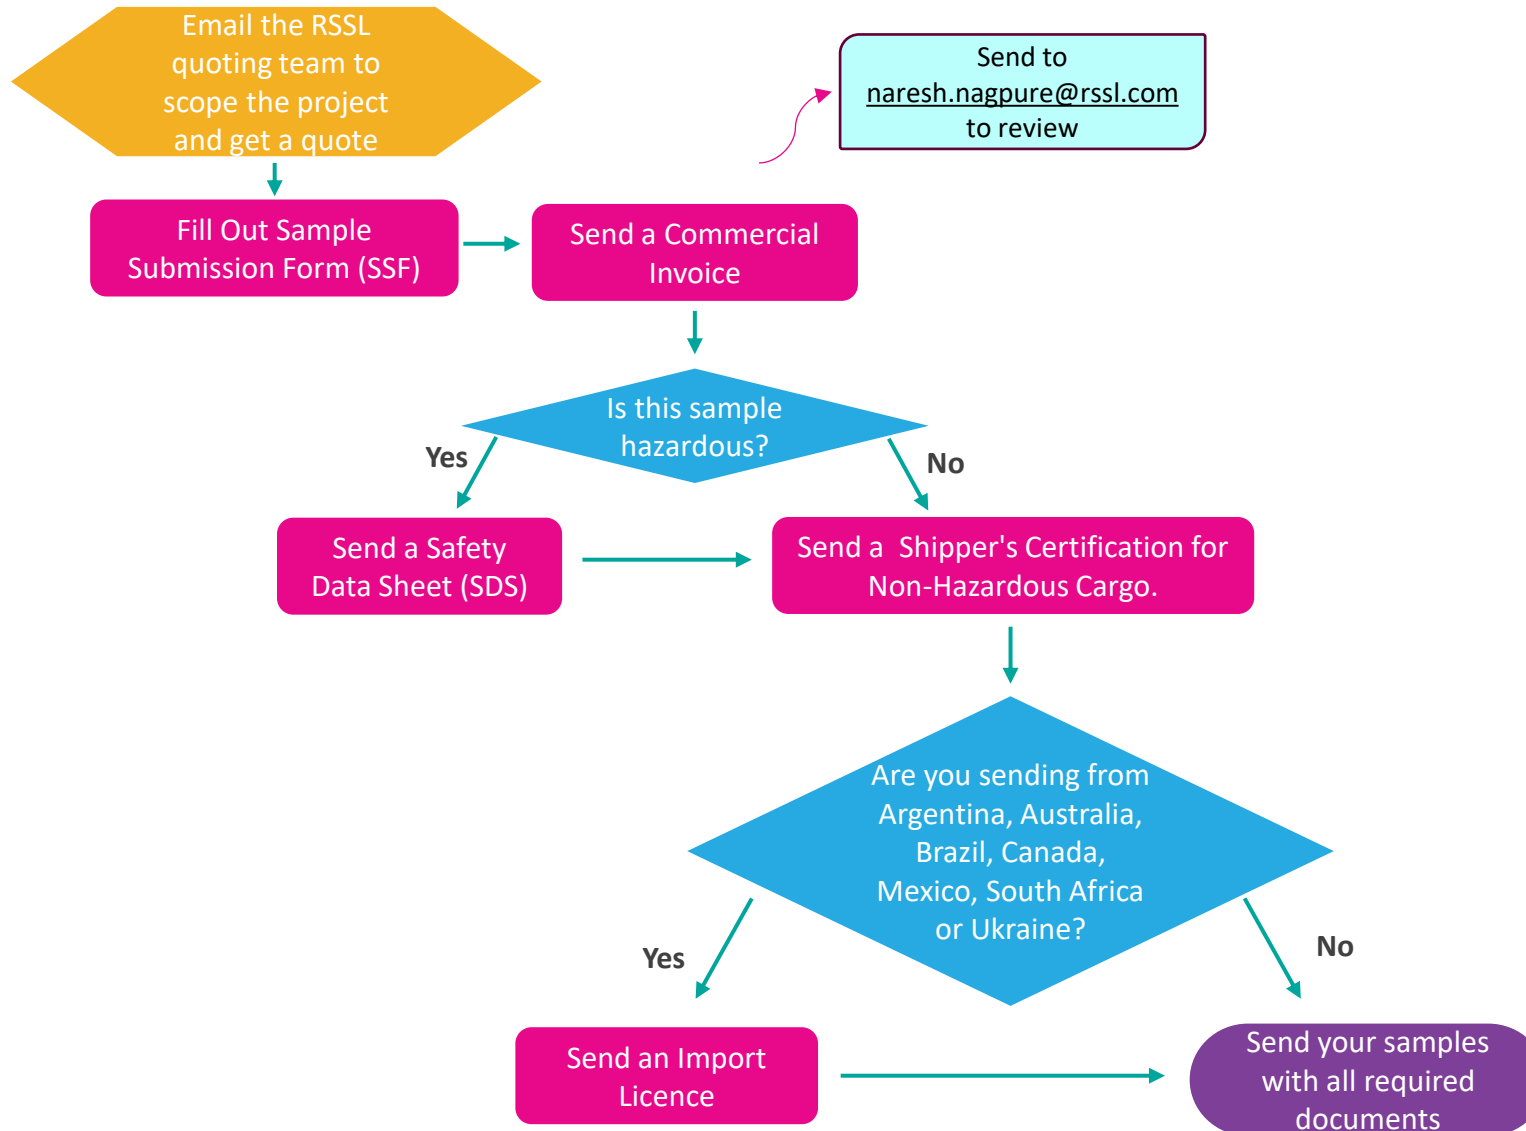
Email the RSSL quoting team to scope the project and get a quote

Send to naresh.nagpure@rssl.com to review

Fill Out Sample Submission Form (SSF)

Send a Commercial Invoice

Is this sample hazardous?

Yes

No

Send a Safety Data Sheet (SDS)

Send a  Shipper's Certification for Non-Hazardous Cargo.

Are you sending from Argentina, Australia, Brazil, Canada, Mexico, South Africa or Ukraine?

Yes

No

Send an Import Licence

Send your samples with all required documents